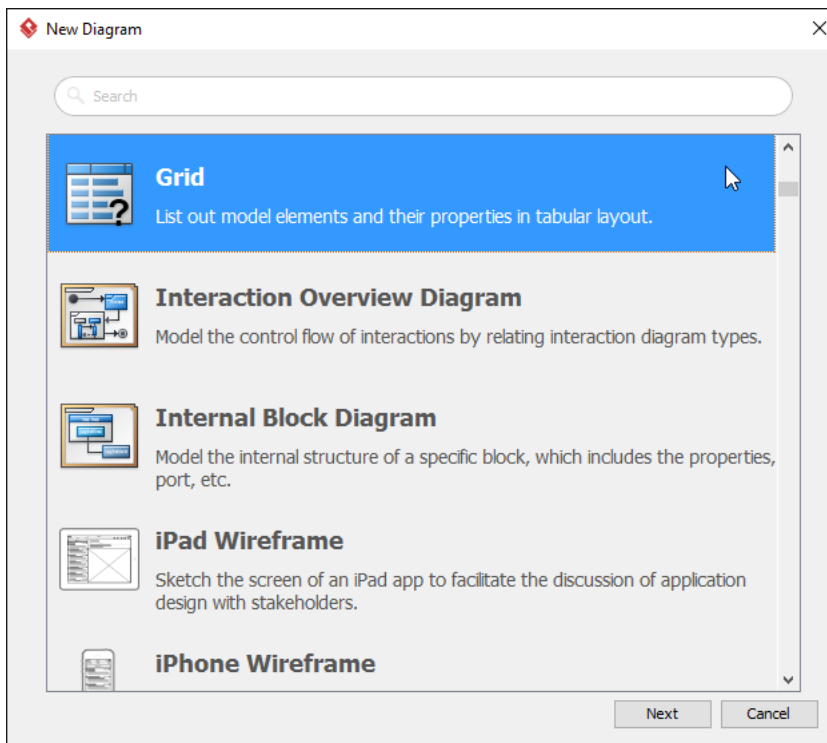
New Diagram

Search

Grid
List out model elements and their properties in tabular layout.

Interaction Overview Diagram
Model the control flow of interactions by relating interaction diagram types.

Internal Block Diagram
Model the internal structure of a specific block, which includes the properties, port, etc.

iPad Wireframe
Sketch the screen of an iPad app to facilitate the discussion of application design with stakeholders.

iPhone Wireframe

Next

Cancel